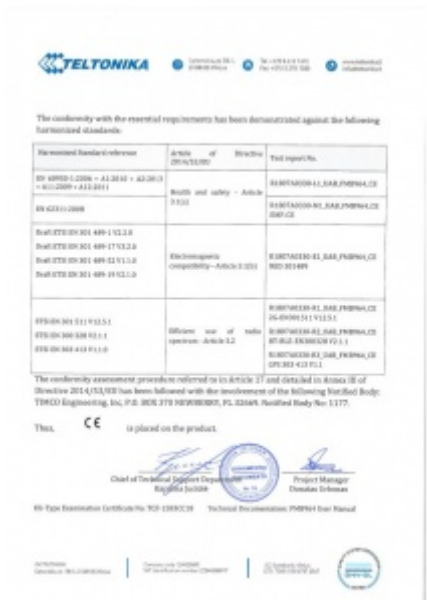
TELTONIKA

The conformity with the essential requirements has been demonstrated against the following harmonized standards:

| Harmonized Standard reference | Article of Directive 2014/53/EU | Test report No. |
|---|---|---|
| EN 60950-1:2006 + A11:2009 + A1:2010 + A12:2011 + A2:2013 | Health and safety – Article 3.1(a) | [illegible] |
| EN 62311:2008 | | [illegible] |
| Draft ETSI EN 301 489-1 V2.2.0<br>Draft ETSI EN 301 489-17 V3.2.0<br>Draft ETSI EN 301 489-52 V1.1.0<br>Draft ETSI EN 301 489-19 V2.1.0 | Electromagnetic compatibility – Article 3.1(b) | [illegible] |
| ETSI EN 301 511 V12.5.1<br>ETSI EN 300 328 V2.1.1<br>ETSI EN 303 413 V1.1.0 | Efficient use of radio spectrum – Article 3.2 | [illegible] |

The conformity assessment procedure referred to in Article 17 and detailed in Annex III of Directive 2014/53/EU has been followed with the involvement of the following Notified Body: TIMCO Engineering, Inc, P.O. BOX 370 NEWBERRY, FL 32669. Notified Body No: 1177.

Thus, CE is placed on the product.

Chief of Technical Support Department
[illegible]

Project Manager
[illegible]

EU-Type Examination Certificate No: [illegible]     Technical Documentation: FMB964 User Manual